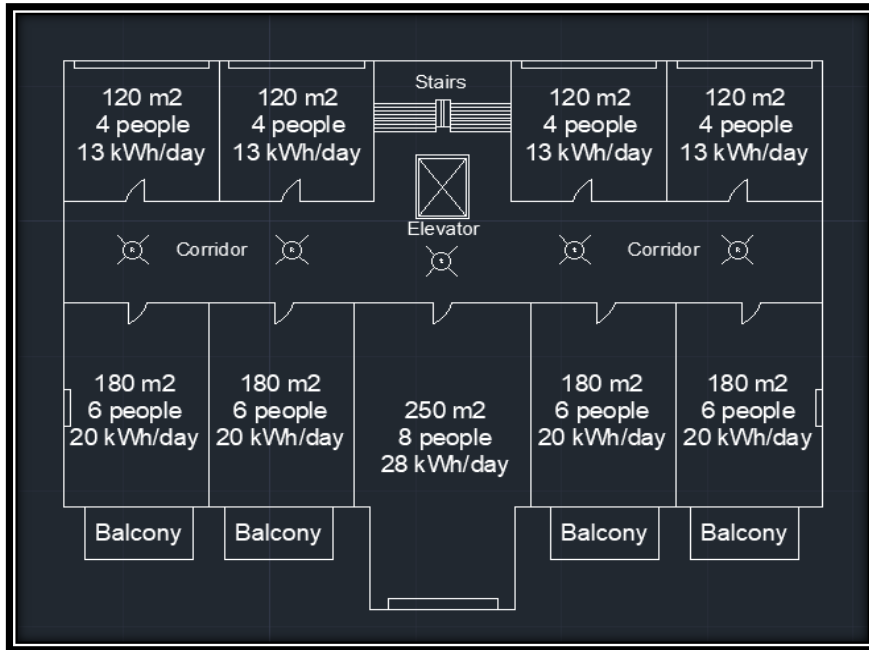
120 m2
4 people
13 kWh/day

120 m2
4 people
13 kWh/day

Stairs

120 m2
4 people
13 kWh/day

120 m2
4 people
13 kWh/day

Elevator

Corridor

Corridor

180 m2
6 people
20 kWh/day

180 m2
6 people
20 kWh/day

250 m2
8 people
28 kWh/day

180 m2
6 people
20 kWh/day

180 m2
6 people
20 kWh/day

Balcony

Balcony

Balcony

Balcony